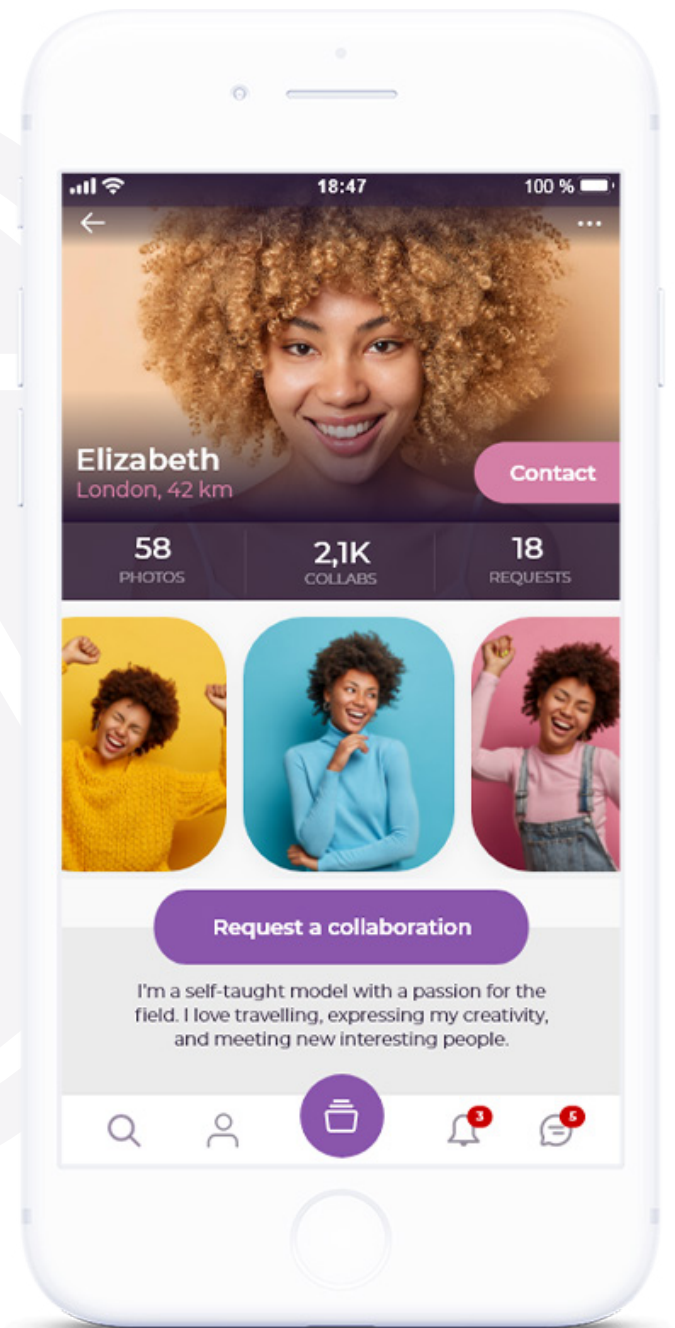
18:47

100 %

Elizabeth

London, 42 km

Contact

58
PHOTOS

2,1K
COLLABS

18
REQUESTS

Request a collaboration

I'm a self-taught model with a passion for the field. I love travelling, expressing my creativity, and meeting new interesting people.

3

5